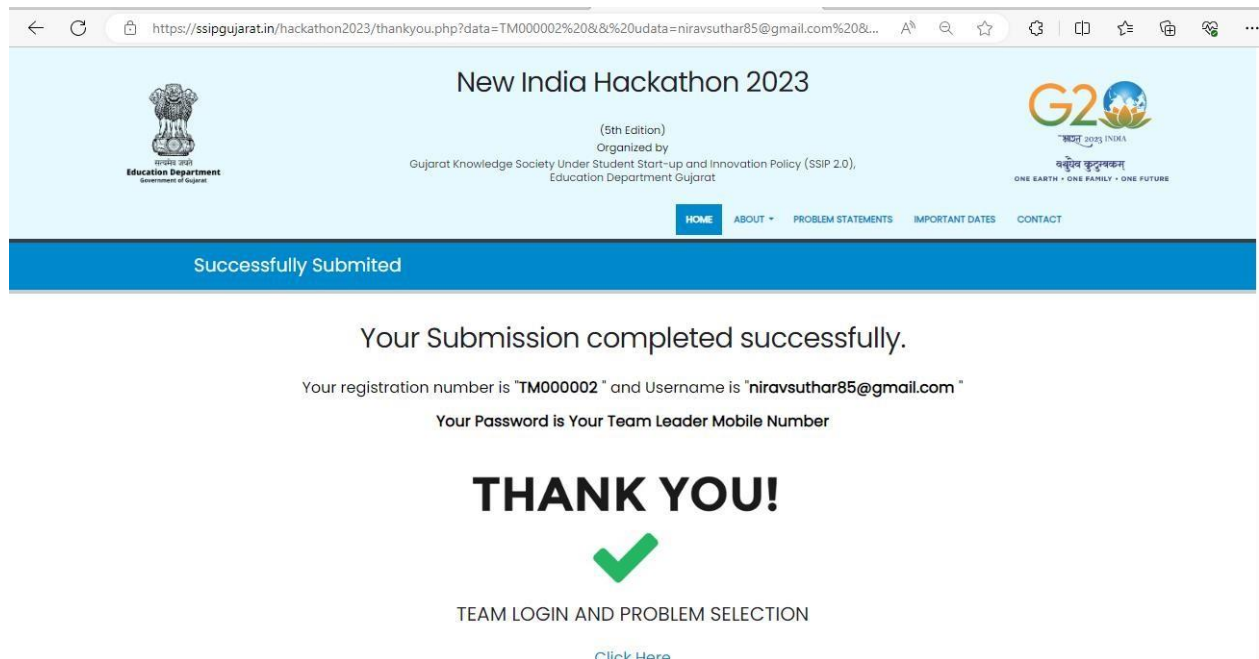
https://ssipgujarat.in/hackathon2023/thankyou.php?data=TM000002%20&&%20udata=niravsuthar85@gmail.com%20&...

सत्यमेव जयते
Education Department
Government of Gujarat

New India Hackathon 2023

(5th Edition)
Organized by
Gujarat Knowledge Society Under Student Start-up and Innovation Policy (SSIP 2.0), Education Department Gujarat

G20
भारत 2023 INDIA
वसुधैव कुटुम्बकम्
ONE EARTH • ONE FAMILY • ONE FUTURE

HOME ABOUT PROBLEM STATEMENTS IMPORTANT DATES CONTACT

Successfully Submited

Your Submission completed successfully.

Your registration number is "TM000002 " and Username is "niravsuthar85@gmail.com "

Your Password is Your Team Leader Mobile Number

THANK YOU!

TEAM LOGIN AND PROBLEM SELECTION

Click Here